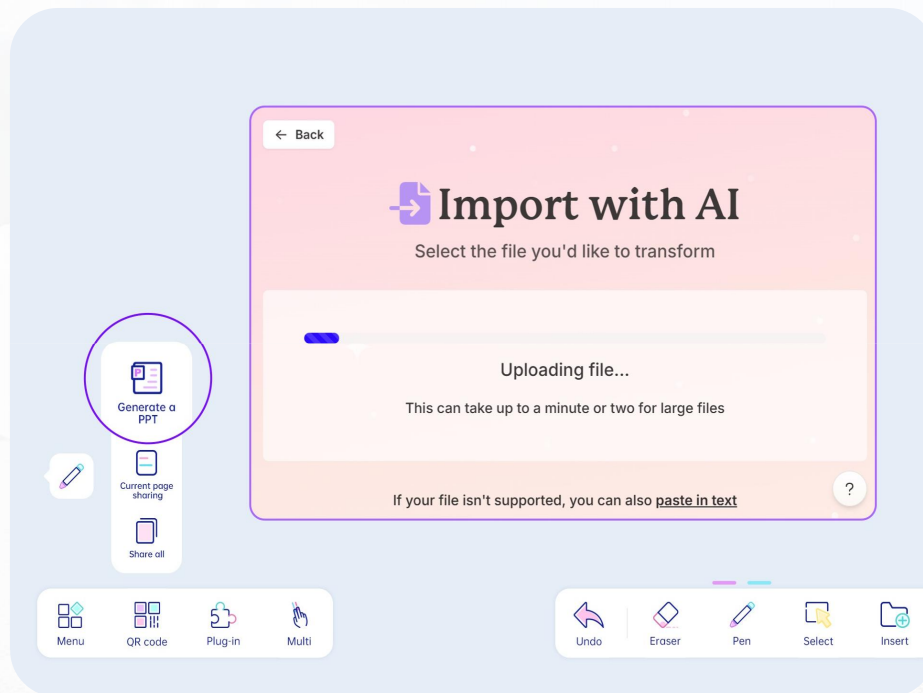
← Back

Import with AI

Select the file you'd like to transform

Uploading file...

This can take up to a minute or two for large files

If your file isn't supported, you can also paste in text

?

P

Generate a PPT

Current page sharing

Share all

Menu

QR code

Plug-in

Multi

Undo

Eraser

Pen

Select

Insert